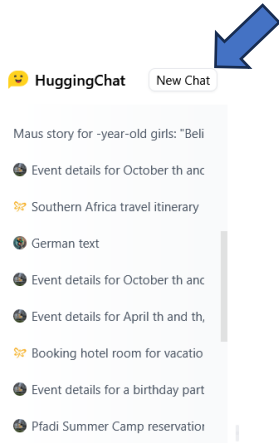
HuggingChat New Chat

Maus story for -year-old girls: "Beli

Event details for October th anc

Southern Africa travel itinerary

German text

Event details for October th anc

Event details for April th and th,

Booking hotel room for vacatio

Event details for a birthday part

Pfadi Summer Camp reservatio